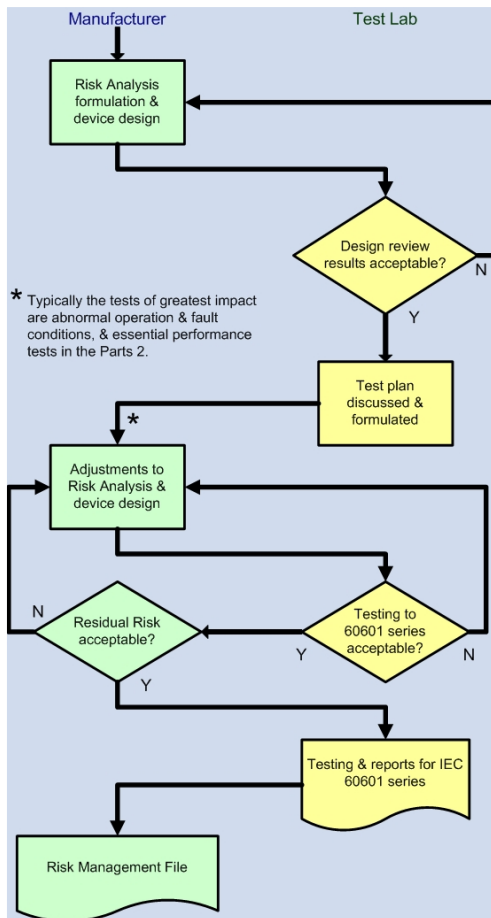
Manufacturer

Test Lab

Risk Analysis formulation & device design

Design review results acceptable?

N

Y

* Typically the tests of greatest impact are abnormal operation & fault conditions, & essential performance tests in the Parts 2.

Test plan discussed & formulated

*

Adjustments to Risk Analysis & device design

N

Residual Risk acceptable?

Y

Testing to 60601 series acceptable?

Y

N

Testing & reports for IEC 60601 series

Risk Management File